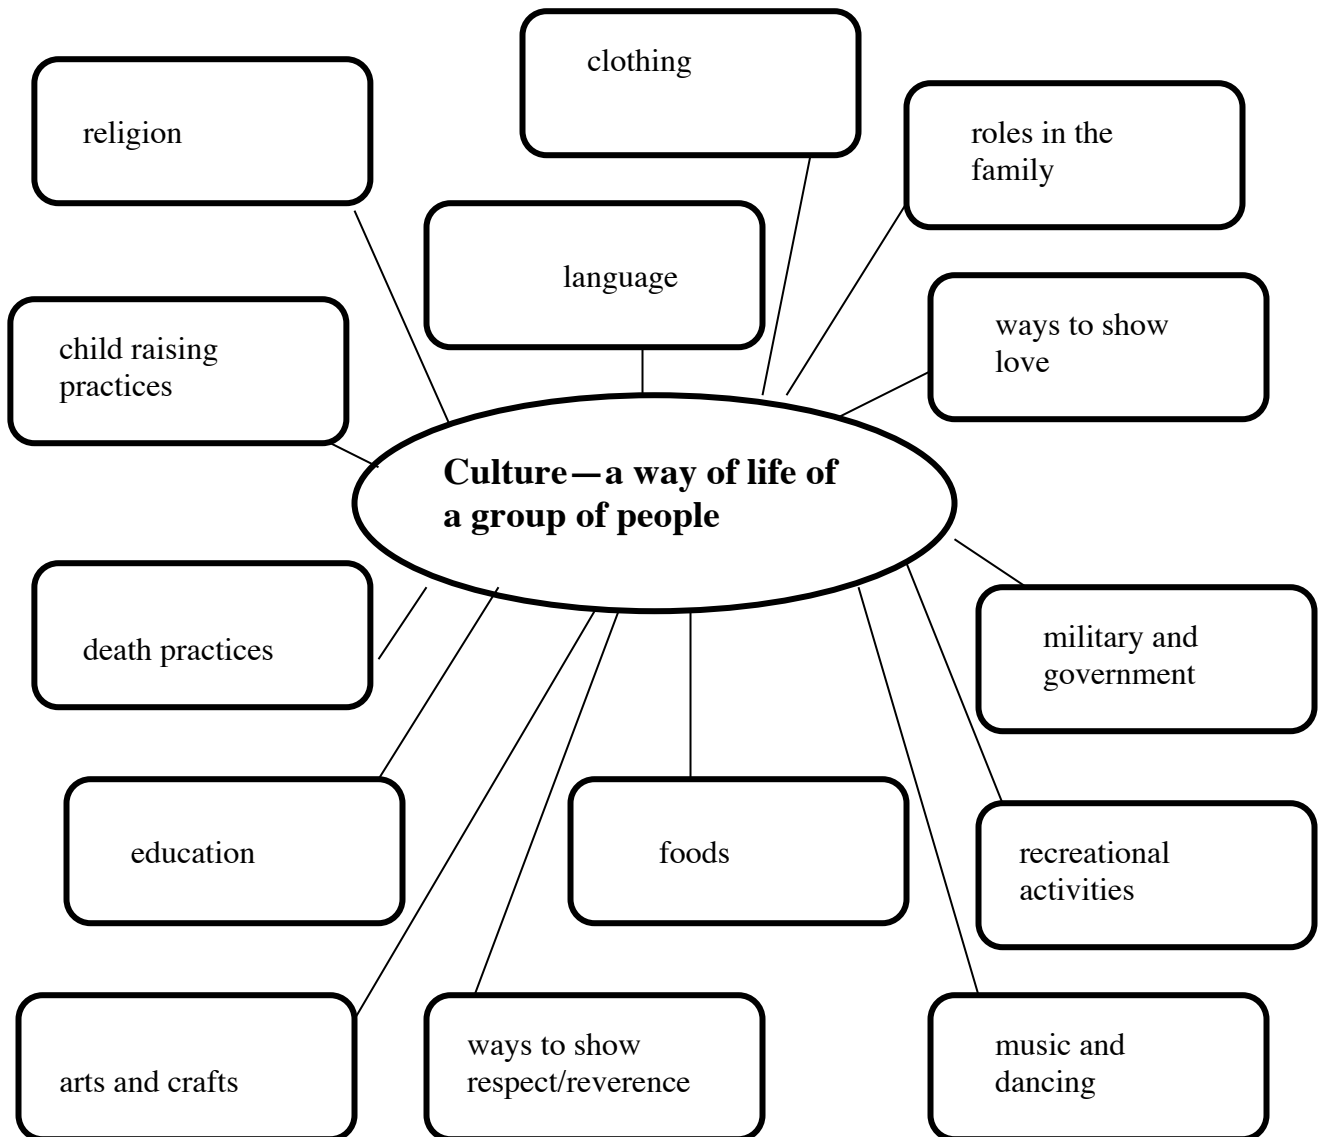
clothing

religion

roles in the family

language

ways to show love

child raising practices

Culture—a way of life of a group of people

death practices

military and government

education

foods

recreational activities

arts and crafts

ways to show respect/reverence

music and dancing